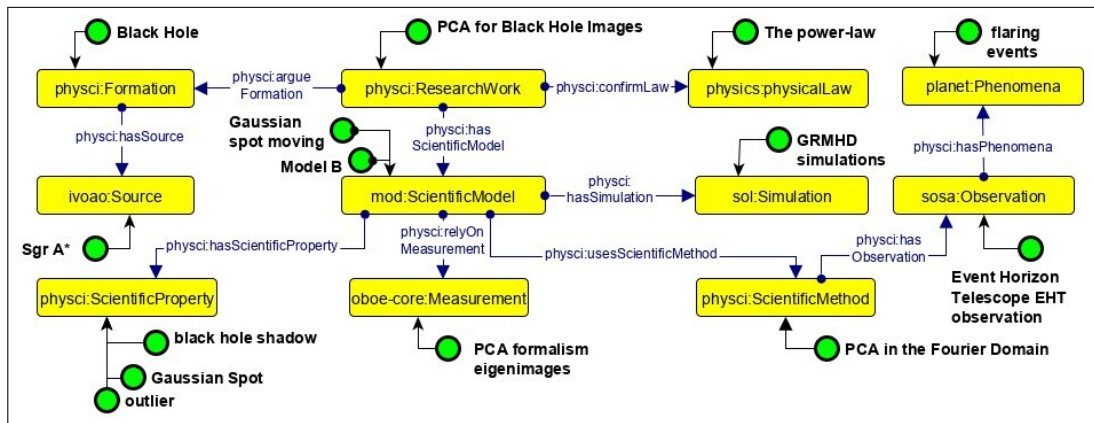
Black Hole

PCA for Black Hole Images

The power-law

flaring events

physci:Formation

physci:argue Formation

physci:ResearchWork

physci:confirmLaw

physics:physicalLaw

planet:Phenomena

physci:hasSource

Gaussian spot moving

physci:has ScientificModel

GRMHD simulations

physci:hasPhenomena

Model B

ivoao:Source

mod:ScientificModel

physci: hasSimulation

sol:Simulation

sosa:Observation

Sgr A*

physci:hasScientificProperty

physci:relyOn Measurement

physci:usesScientificMethod

physci:has Observation

Event Horizon Telescope EHT observation

physci:ScientificProperty

oboe-core:Measurement

physci:ScientificMethod

black hole shadow

PCA formalism eigenimages

PCA in the Fourier Domain

Gaussian Spot

outlier